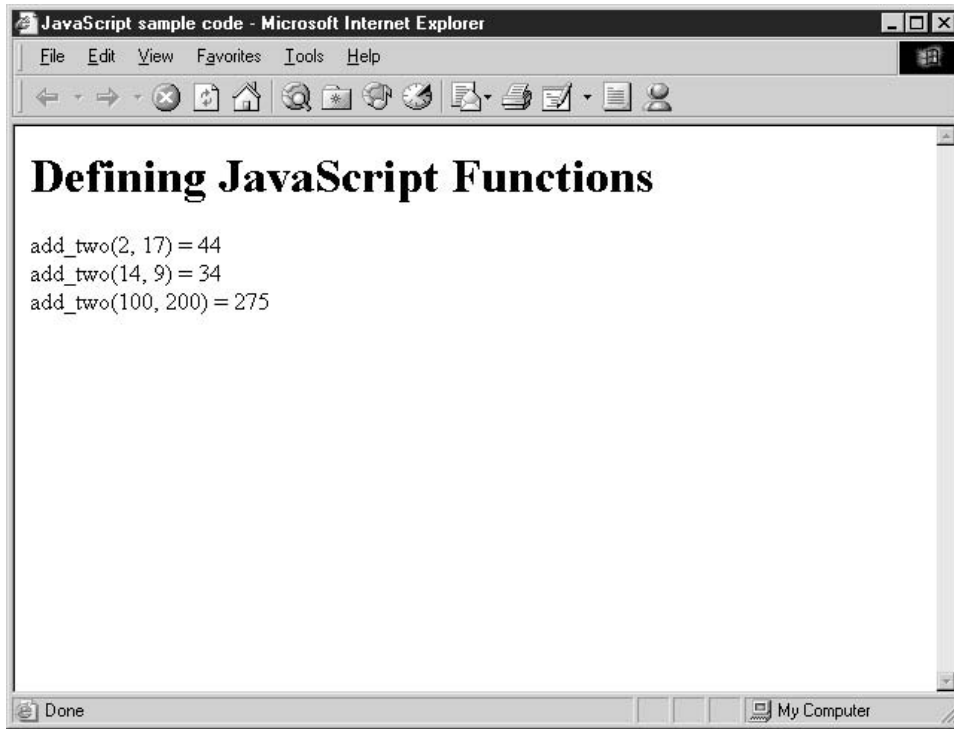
JavaScript sample code - Microsoft Internet Explorer

File Edit View Favorites Tools Help

# Defining JavaScript Functions

add_two(2, 17) = 44
add_two(14, 9) = 34
add_two(100, 200) = 275

Done

My Computer